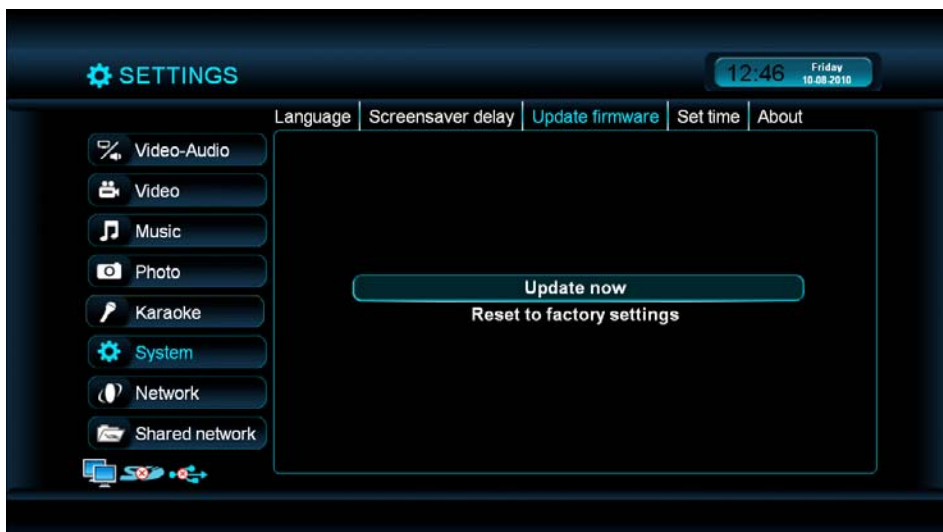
SETTINGS

12:46 Friday 10.08.2010

Language | Screensaver delay | Update firmware | Set time | About

Video-Audio
Video
Music
Photo
Karaoke
System
Network
Shared network

Update now
Reset to factory settings